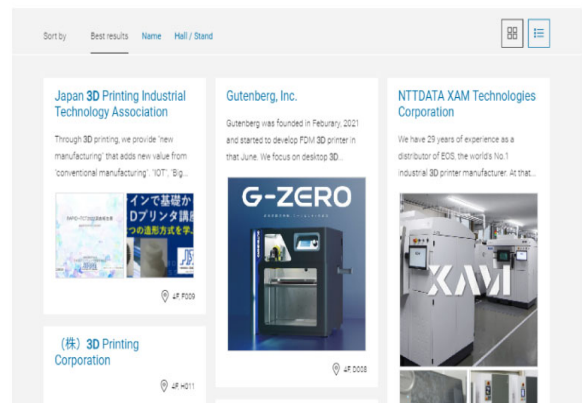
Sort by Best results Name Hall / Stand

Japan 3D Printing Industrial Technology Association

Through 3D printing, we provide "new manufacturing" that adds new value from "conventional manufacturing". "IOT", "Big...

インで基礎か
Dプリンタ講
つの造形方式を学

4F.F009

Gutenberg, Inc.

Gutenberg was founded in Feburary, 2021 and started to develop FDM 3D printer in that June. We focus on desktop 3D...

G-ZERO

4F.D008

NTTDATA XAM Technologies Corporation

We have 29 years of experience as a distributor of EOS, the world's No.1 industrial 3D printer manufacturer. At that...

XAM

（株）3D Printing Corporation

4F.H011